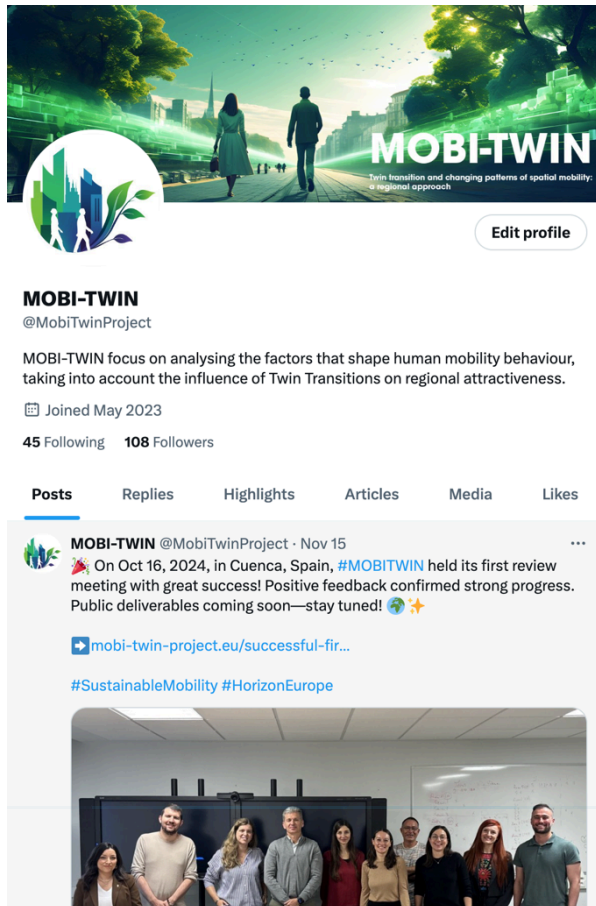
MOBI-TWIN

Twin transition and changing patterns of spatial mobility: a regional approach

Edit profile

MOBI-TWIN
@MobiTwinProject

MOBI-TWIN focus on analysing the factors that shape human mobility behaviour, taking into account the influence of Twin Transitions on regional attractiveness.

Joined May 2023

45 Following 108 Followers

Posts Replies Highlights Articles Media Likes

MOBI-TWIN @MobiTwinProject · Nov 15
🎉 On Oct 16, 2024, in Cuenca, Spain, #MOBITWIN held its first review meeting with great success! Positive feedback confirmed strong progress. Public deliverables coming soon—stay tuned! 🌍✨

➡️mobi-twin-project.eu/successful-fir...

#SustainableMobility #HorizonEurope